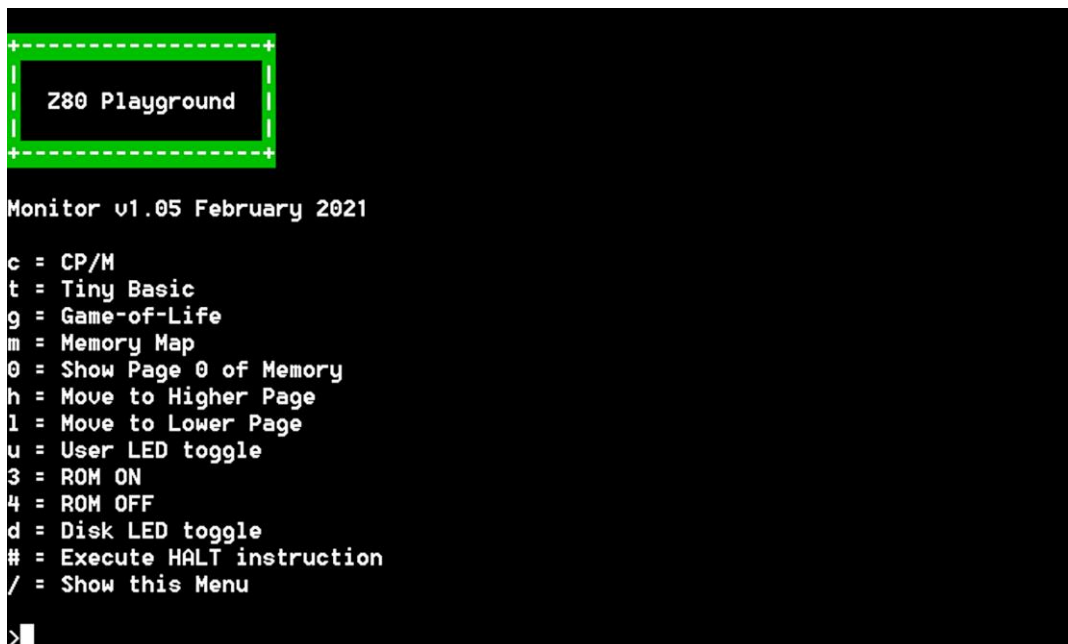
+-------------------+
|                   |
|  Z80 Playground   |
|                   |
+-------------------+

Monitor v1.05 February 2021

c = CP/M
t = Tiny Basic
g = Game-of-Life
m = Memory Map
0 = Show Page 0 of Memory
h = Move to Higher Page
l = Move to Lower Page
u = User LED toggle
3 = ROM ON
4 = ROM OFF
d = Disk LED toggle
# = Execute HALT instruction
/ = Show this Menu

>